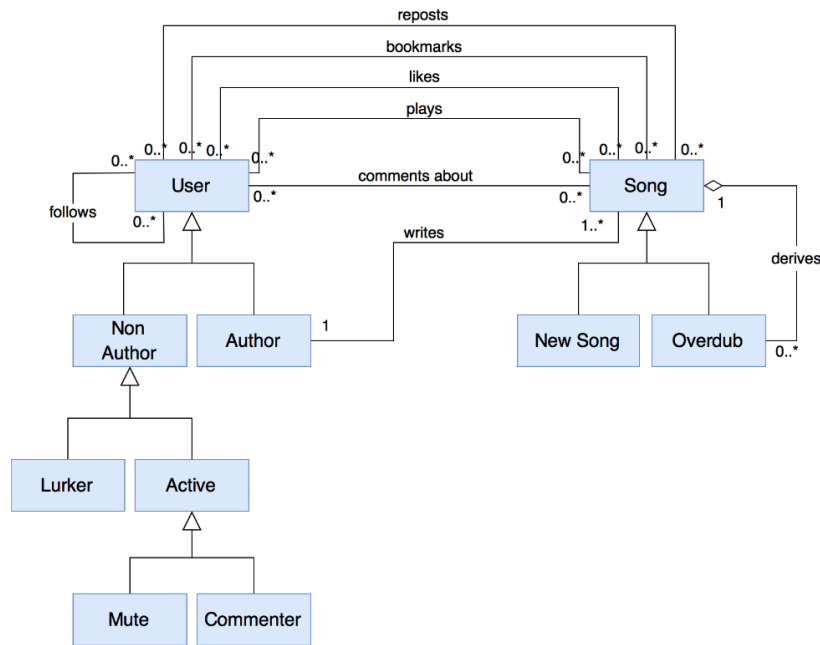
reposts

bookmarks

likes

plays

0..* 0..* 0..* 0..*

0..*

User

0..*

comments about

0..*

follows

0..*

writes

0..* 0..* 0..* 0..*

Song

1

1..*

derives

Non Author

Author

1

New Song

Overdub

0..*

Lurker

Active

Mute

Commenter